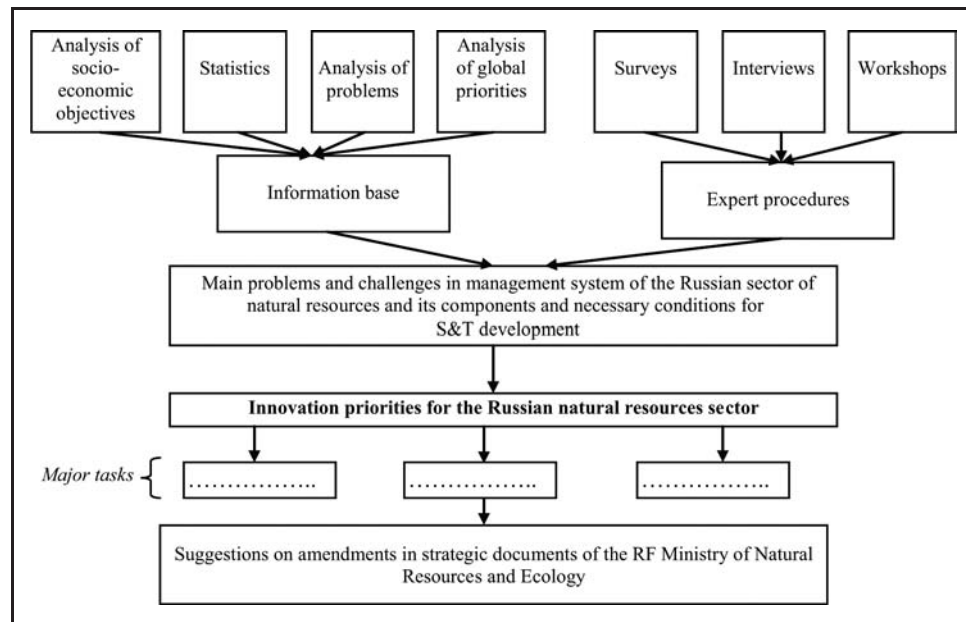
Analysis of socio-economic objectives

Statistics

Analysis of problems

Analysis of global priorities

Surveys

Interviews

Workshops

Information base

Expert procedures

Main problems and challenges in management system of the Russian sector of natural resources and its components and necessary conditions for S&T development

**Innovation priorities for the Russian natural resources sector**

*Major tasks*

……………..

……………..

……………..

Suggestions on amendments in strategic documents of the RF Ministry of Natural Resources and Ecology